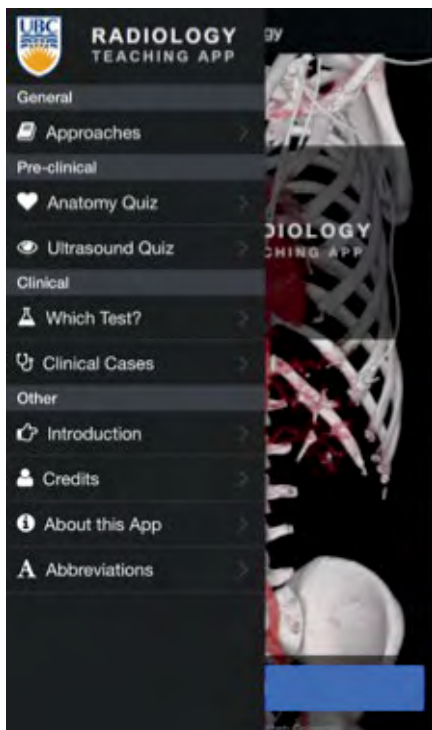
UBC
RADIOLOGY
TEACHING APP

gy

General
Approaches
Pre-clinical
Anatomy Quiz
Ultrasound Quiz
Clinical
Which Test?
Clinical Cases
Other
Introduction
Credits
About this App
Abbreviations

DIOLOGY
CHING APP